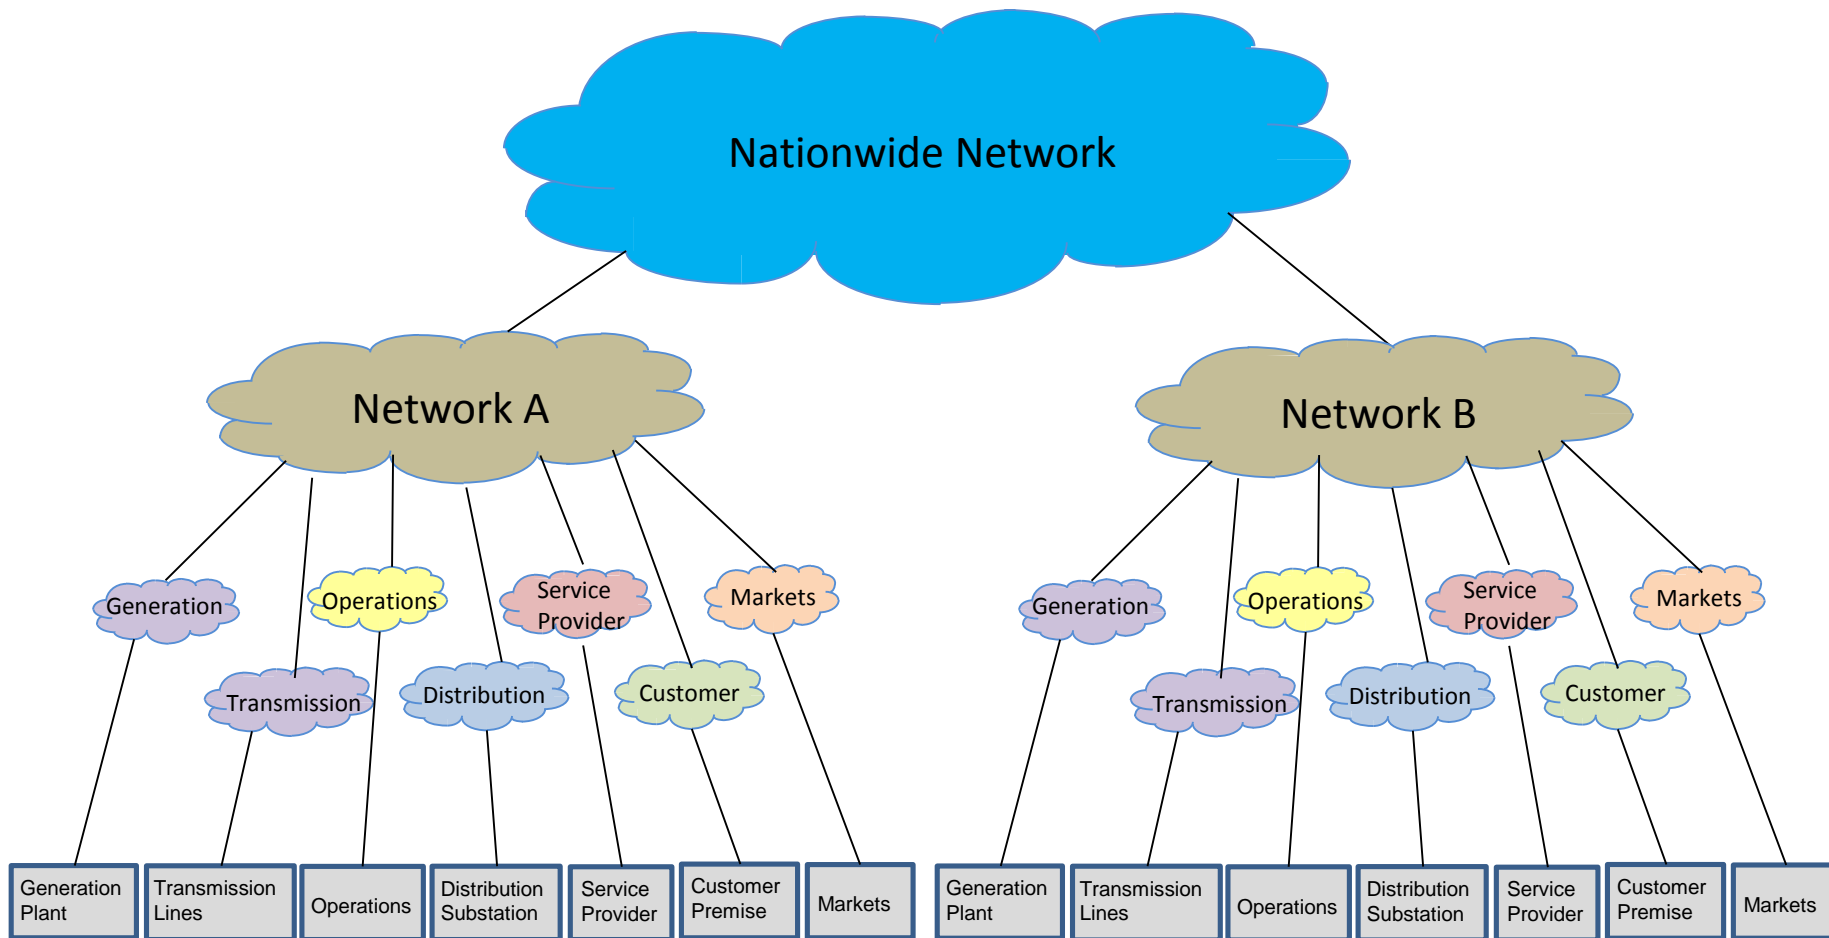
Nationwide Network

Network A

Network B

Generation

Operations

Service Provider

Markets

Transmission

Distribution

Customer

Generation

Operations

Service Provider

Markets

Transmission

Distribution

Customer

Generation Plant

Transmission Lines

Operations

Distribution Substation

Service Provider

Customer Premise

Markets

Generation Plant

Transmission Lines

Operations

Distribution Substation

Service Provider

Customer Premise

Markets